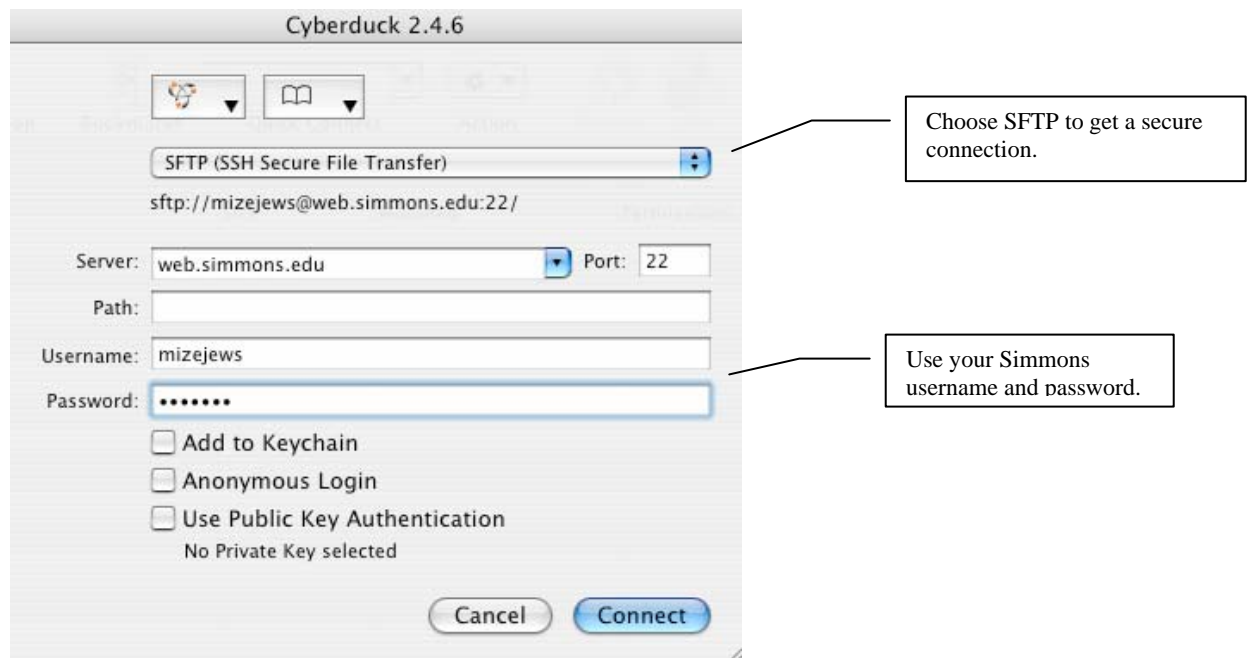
Cyberduck 2.4.6

SFTP (SSH Secure File Transfer)

sftp://mizejews@web.simmons.edu:22/

Server: web.simmons.edu

Port: 22

Path:

Username: mizejews

Password: •••••••

Add to Keychain

Anonymous Login

Use Public Key Authentication

No Private Key selected

Cancel

Connect

Choose SFTP to get a secure connection.

Use your Simmons username and password.